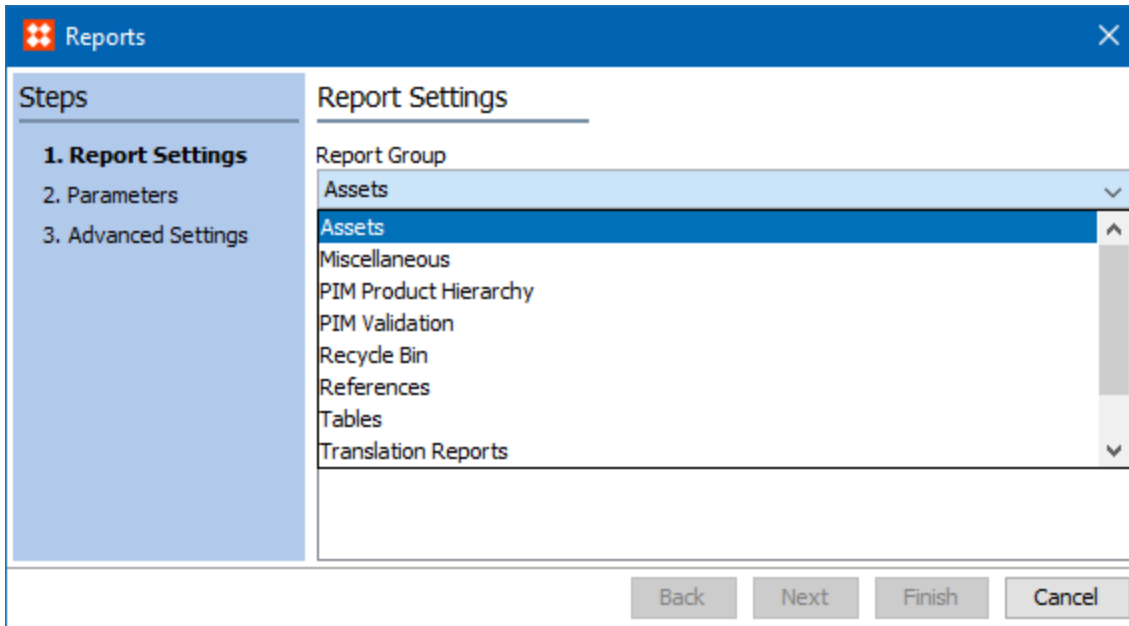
Reports

Steps

1. Report Settings
2. Parameters
3. Advanced Settings

Report Settings

Report Group

Assets

Assets
Miscellaneous
PIM Product Hierarchy
PIM Validation
Recycle Bin
References
Tables
Translation Reports

Back
Next
Finish
Cancel